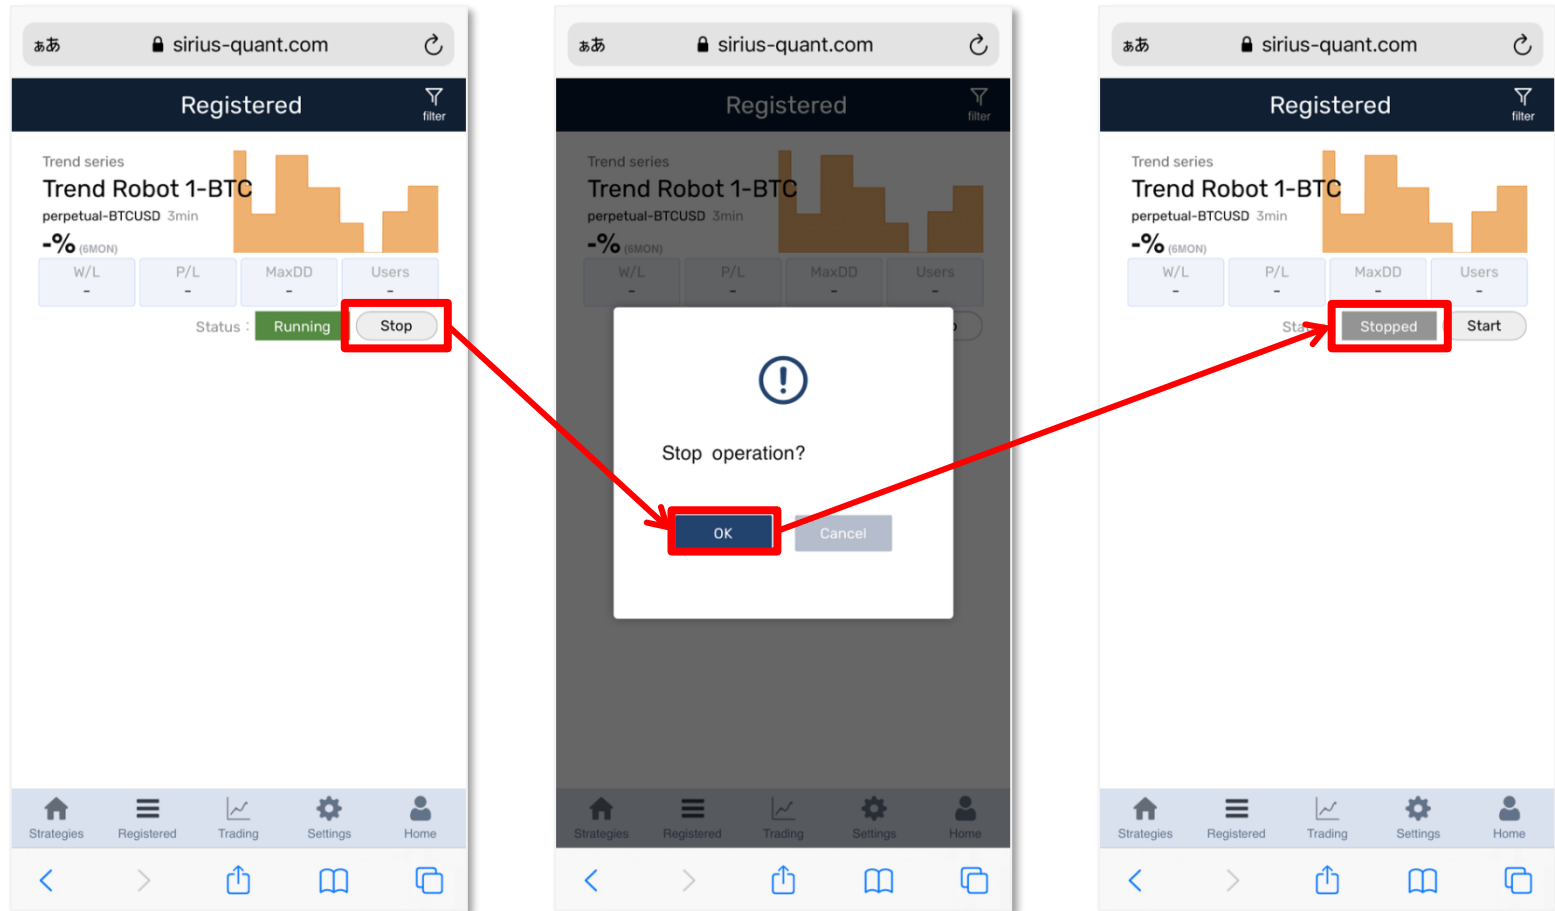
ぁあ sirius-quant.com

Registered
filter

Trend series
Trend Robot 1-BTC
perpetual-BTCUSD 3min
-% (6MON)

| W/L | P/L | MaxDD | Users |
|---|---|---|---|
| - | - | - | - |

Status : Running Stop

Strategies Registered Trading Settings Home

ぁあ sirius-quant.com

Registered
filter

Trend series
Trend Robot 1-BTC
perpetual-BTCUSD 3min
-% (6MON)

| W/L | P/L | MaxDD | Users |
|---|---|---|---|
| - | - | - | - |

Stop operation?

OK Cancel

Strategies Registered Trading Settings Home

ぁあ sirius-quant.com

Registered
filter

Trend series
Trend Robot 1-BTC
perpetual-BTCUSD 3min
-% (6MON)

| W/L | P/L | MaxDD | Users |
|---|---|---|---|
| - | - | - | - |

Sta Stopped Start

Strategies Registered Trading Settings Home